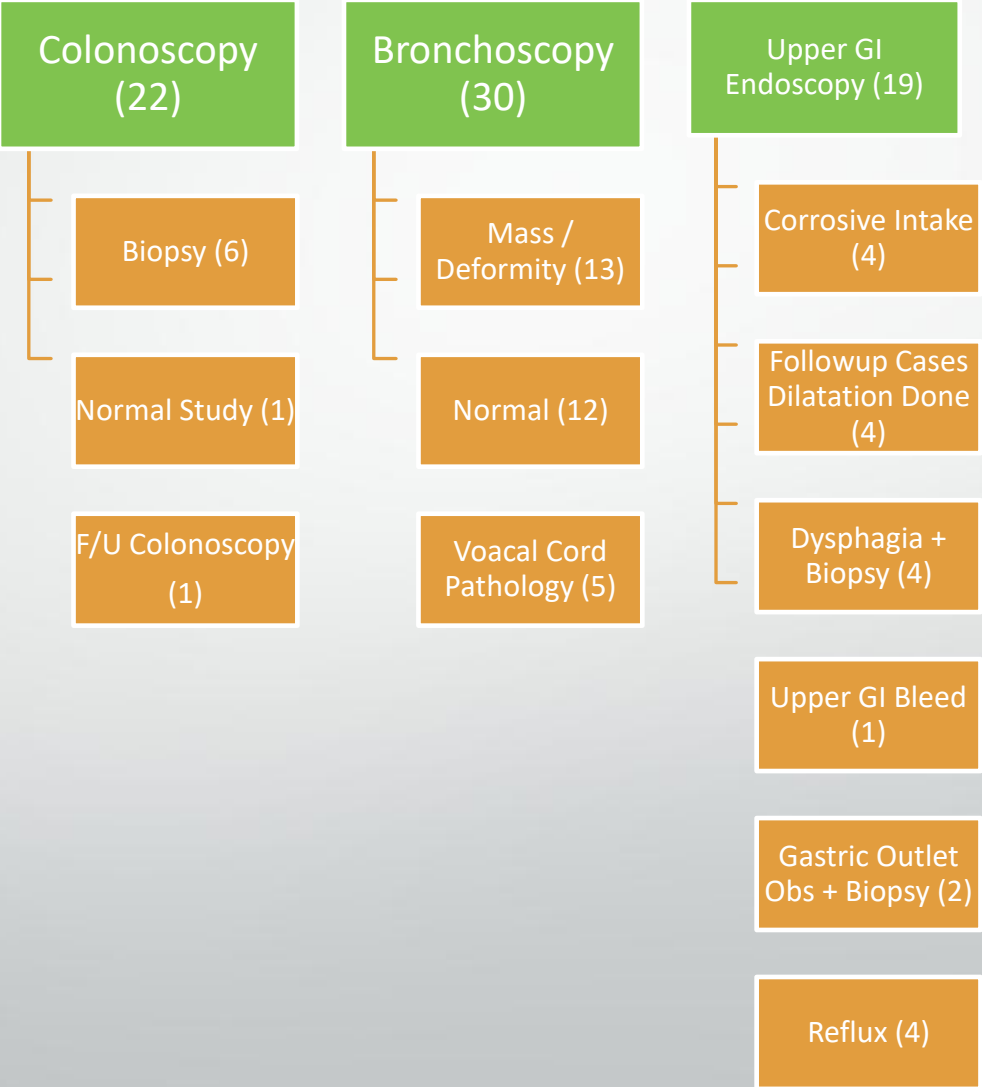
Colonoscopy (22)

Biopsy (6)

Normal Study (1)

F/U Colonoscopy (1)

Bronchoscopy (30)

Mass / Deformity (13)

Normal (12)

Voacal Cord Pathology (5)

Upper GI Endoscopy (19)

Corrosive Intake (4)

Followup Cases Dilatation Done (4)

Dysphagia + Biopsy (4)

Upper GI Bleed (1)

Gastric Outlet Obs + Biopsy (2)

Reflux (4)